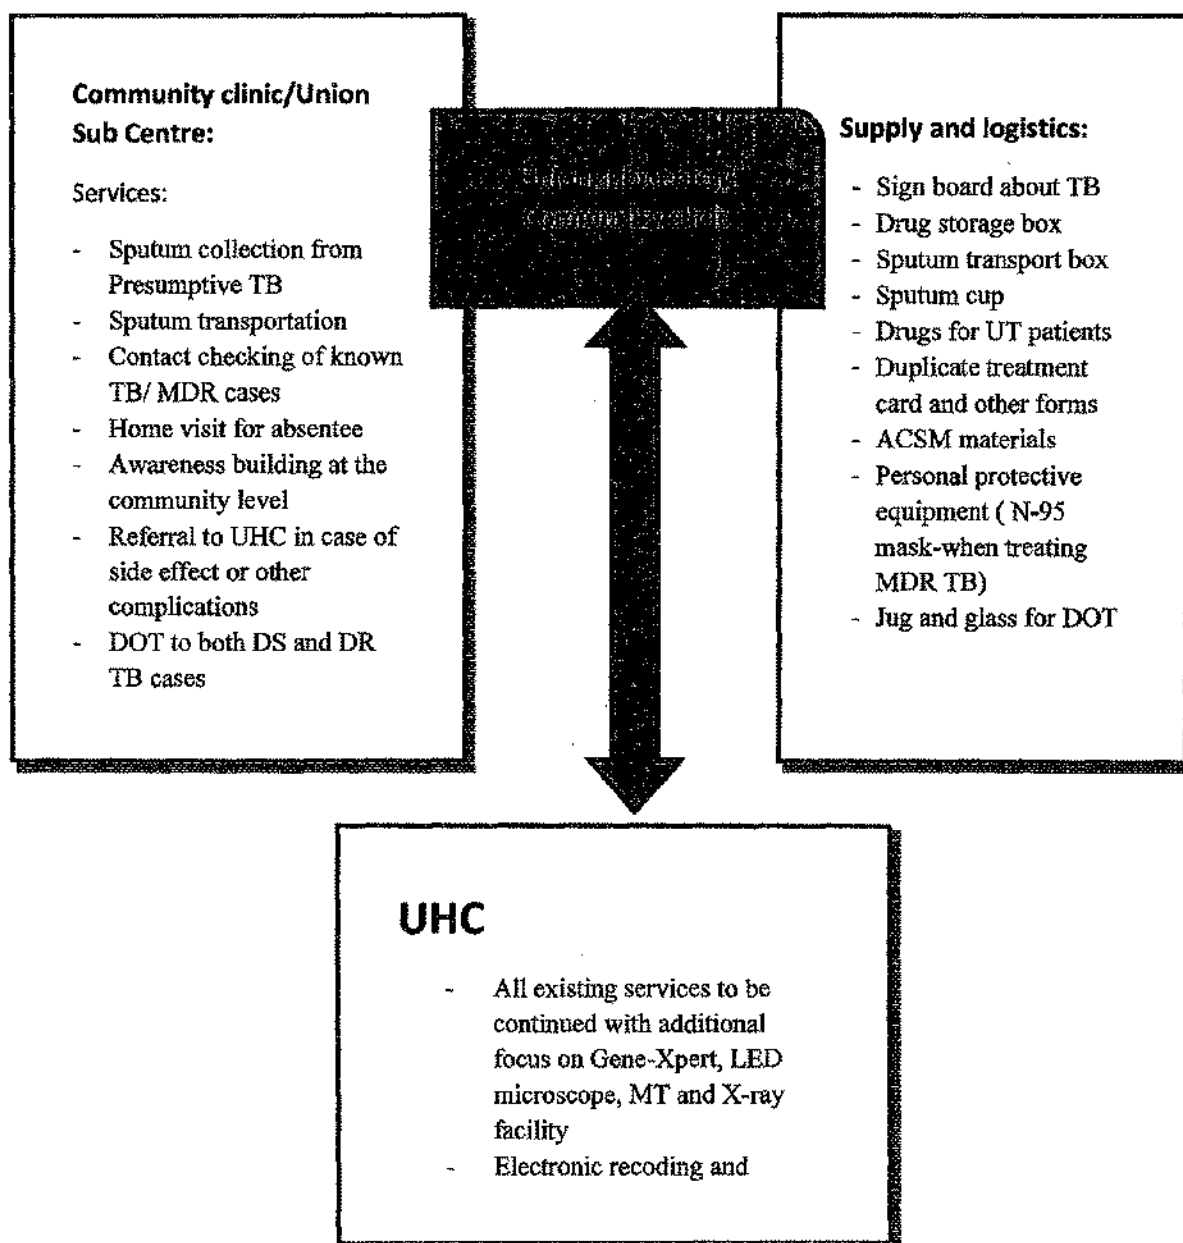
Community clinic/Union Sub Centre:

Services:

- Sputum collection from Presumptive TB
- Sputum transportation
- Contact checking of known TB/ MDR cases
- Home visit for absentee
- Awareness building at the community level
- Referral to UHC in case of side effect or other complications
- DOT to both DS and DR TB cases

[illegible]

Supply and logistics:

- Sign board about TB
- Drug storage box
- Sputum transport box
- Sputum cup
- Drugs for UT patients
- Duplicate treatment card and other forms
- ACSM materials
- Personal protective equipment ( N-95 mask-when treating MDR TB)
- Jug and glass for DOT

UHC

- All existing services to be continued with additional focus on Gene-Xpert, LED microscope, MT and X-ray facility
- Electronic recoding and